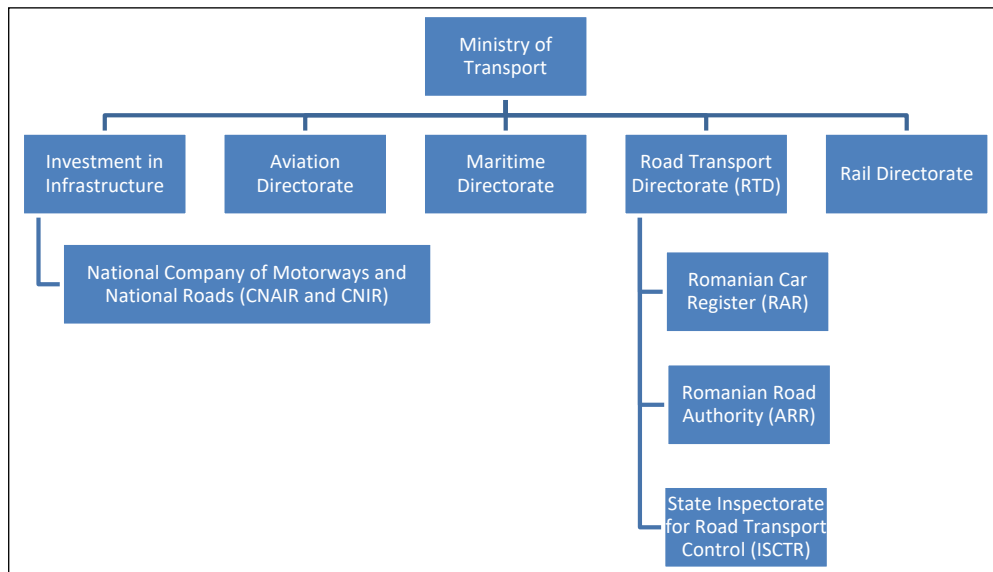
Ministry of Transport

Investment in Infrastructure

Aviation Directorate

Maritime Directorate

Road Transport Directorate (RTD)

Rail Directorate

National Company of Motorways and National Roads (CNAIR and CNIR)

Romanian Car Register (RAR)

Romanian Road Authority (ARR)

State Inspectorate for Road Transport Control (ISCTR)